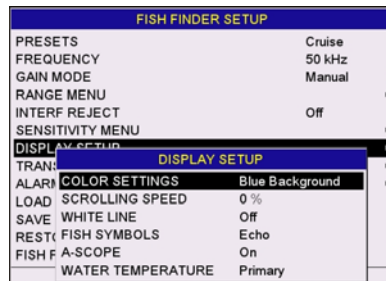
FISH FINDER SETUP

| | |
|---|---|
| PRESETS | Cruise |
| FREQUENCY | 50 kHz |
| GAIN MODE | Manual |
| RANGE MENU | |
| INTERF REJECT | Off |
| SENSITIVITY MENU | |
| DISPL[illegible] | |
| TRAN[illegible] | |
| ALAR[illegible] | |
| LOAD | |
| SAVE | |
| REST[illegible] | |
| FISH F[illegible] | |

DISPLAY SETUP

| | |
|---|---|
| COLOR SETTINGS | Blue Background |
| SCROLLING SPEED | 0 % |
| WHITE LINE | Off |
| FISH SYMBOLS | Echo |
| A-SCOPE | On |
| WATER TEMPERATURE | Primary |